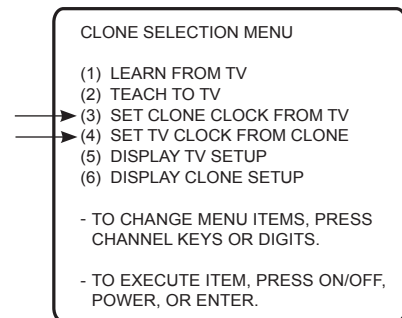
CLONE SELECTION MENU

(1) LEARN FROM TV
(2) TEACH TO TV
(3) SET CLONE CLOCK FROM TV
(4) SET TV CLOCK FROM CLONE
(5) DISPLAY TV SETUP
(6) DISPLAY CLONE SETUP

- TO CHANGE MENU ITEMS, PRESS CHANNEL KEYS OR DIGITS.

- TO EXECUTE ITEM, PRESS ON/OFF, POWER, OR ENTER.